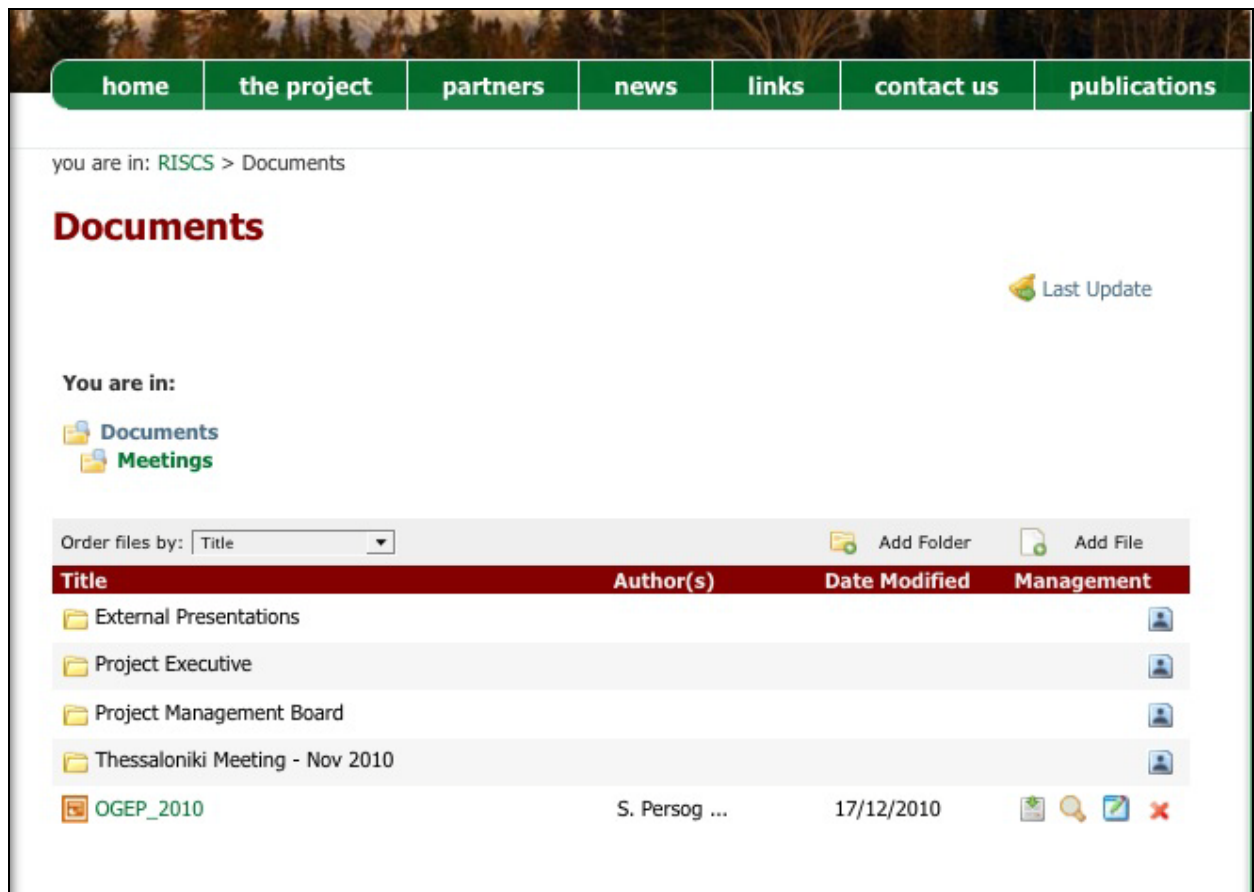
home | the project | partners | news | links | contact us | publications

you are in: RISCS > Documents

Documents

Last Update

You are in:

Documents
Meetings

Order files by: Title

Add Folder Add File

| Title | Author(s) | Date Modified | Management |
|---|---|---|---|
| External Presentations | | | |
| Project Executive | | | |
| Project Management Board | | | |
| Thessaloniki Meeting - Nov 2010 | | | |
| OGEP_2010 | S. Persog ... | 17/12/2010 | |